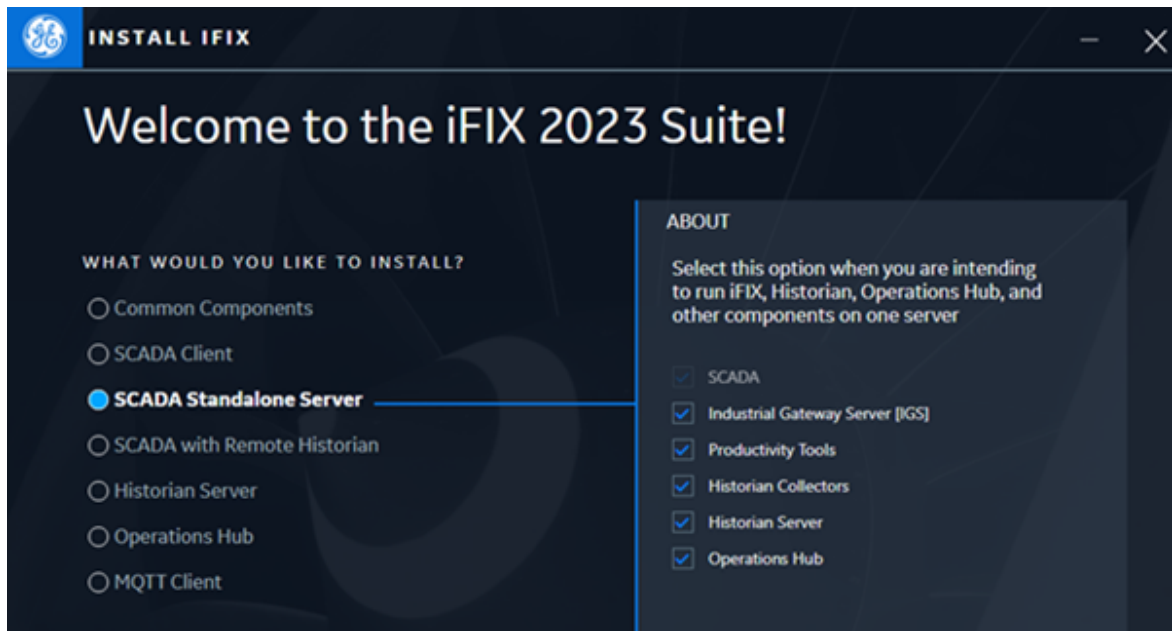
INSTALL IFIX

Welcome to the iFIX 2023 Suite!

WHAT WOULD YOU LIKE TO INSTALL?

Common Components

SCADA Client

SCADA Standalone Server

SCADA with Remote Historian

Historian Server

Operations Hub

MQTT Client

ABOUT

Select this option when you are intending to run iFIX, Historian, Operations Hub, and other components on one server

SCADA

Industrial Gateway Server [IGS]

Productivity Tools

Historian Collectors

Historian Server

Operations Hub